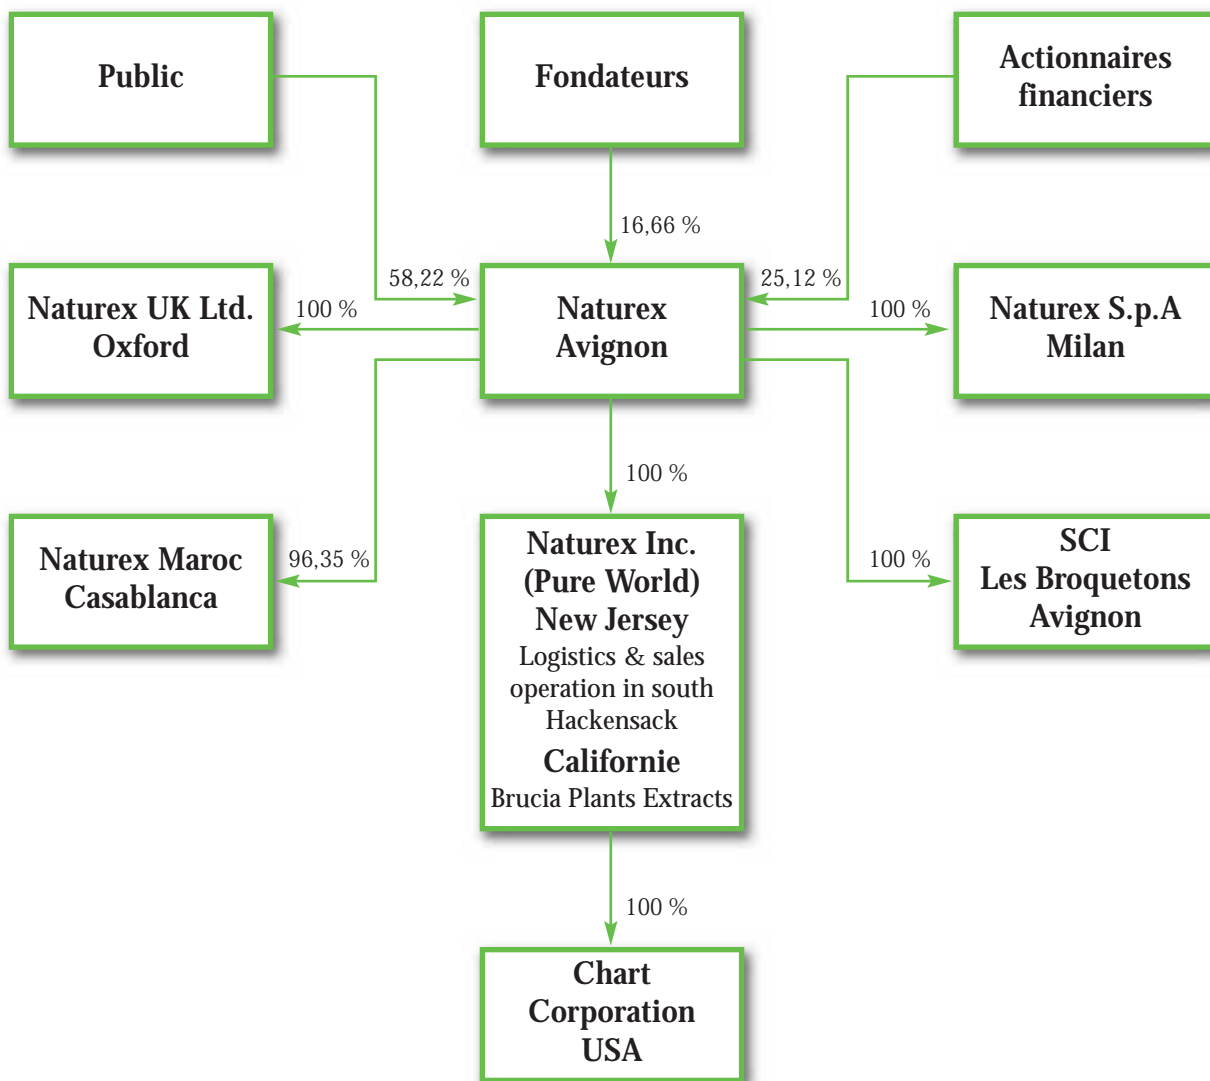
Public

Fondateurs

Actionnaires financiers

16,66 %

58,22 %

25,12 %

Naturex UK Ltd. Oxford

100 %

Naturex Avignon

100 %

Naturex S.p.A Milan

100 %

Naturex Maroc Casablanca

96,35 %

Naturex Inc. (Pure World) New Jersey
Logistics & sales operation in south Hackensack
Californie
Brucia Plants Extracts

100 %

SCI Les Broquetons Avignon

100 %

Chart Corporation USA